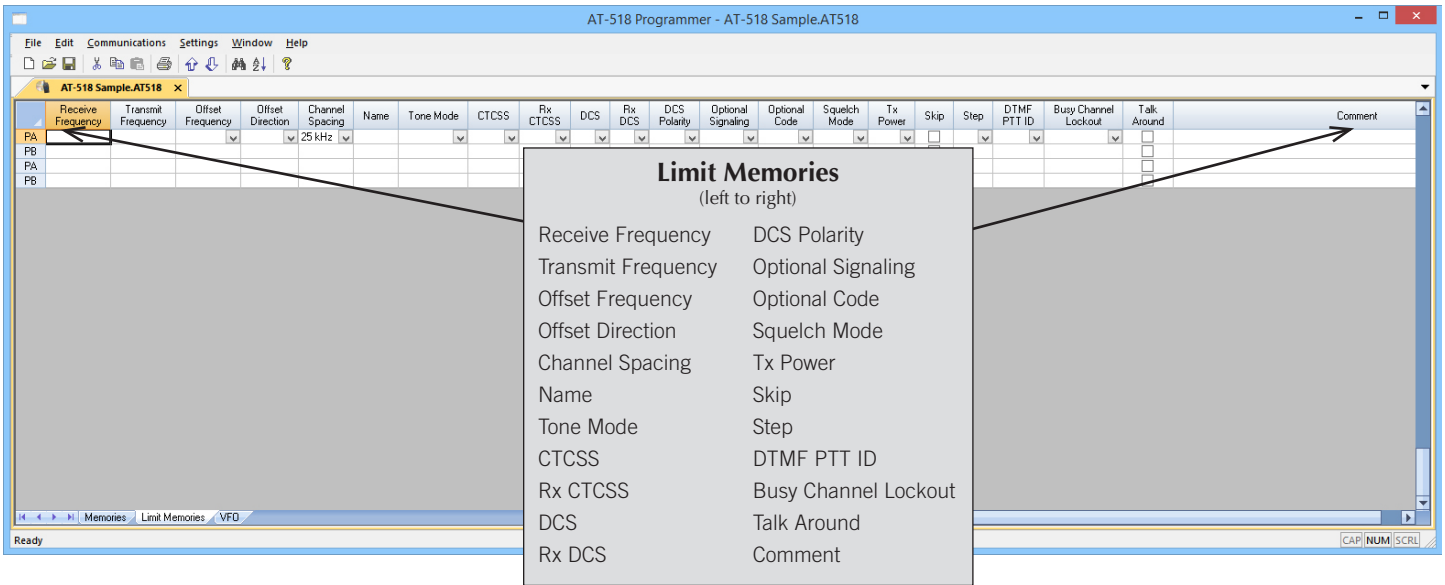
AT-518 Programmer - AT-518 Sample.AT518

File Edit Communications Settings Window Help

AT-518 Sample.AT518

| | Receive Frequency | Transmit Frequency | Offset Frequency | Offset Direction | Channel Spacing | Name | Tone Mode | CTCSS | Rx CTCSS | DCS | Rx DCS | DCS Polarity | Optional Signaling | Optional Code | Squelch Mode | Tx Power | Skip | Step | DTMF PTT ID | Busy Channel Lockout | Talk Around | Comment |
|---|---|---|---|---|---|---|---|---|---|---|---|---|---|---|---|---|---|---|---|---|---|---|
| PA | | | | | 25 kHz | | | | | | | | | | | | | | | | | |
| PB | | | | | | | | | | | | | | | | | | | | | | |
| PA | | | | | | | | | | | | | | | | | | | | | | |
| PB | | | | | | | | | | | | | | | | | | | | | | |

Limit Memories
(left to right)

Receive Frequency
Transmit Frequency
Offset Frequency
Offset Direction
Channel Spacing
Name
Tone Mode
CTCSS
Rx CTCSS
DCS
Rx DCS

DCS Polarity
Optional Signaling
Optional Code
Squelch Mode
Tx Power
Skip
Step
DTMF PTT ID
Busy Channel Lockout
Talk Around
Comment

Memories Limit Memories VFO

Ready

CAP NUM SCRL